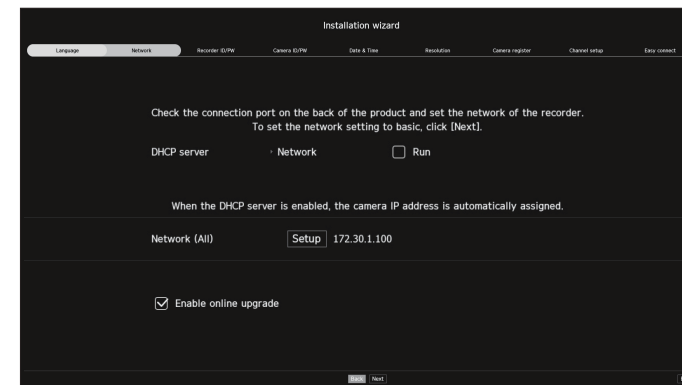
Installation wizard

Language Network Recorder ID/PW Camera ID/PW Date & Time Resolution Camera register Channel setup Easy connect

Check the connection port on the back of the product and set the network of the recorder.
To set the network setting to basic, click [Next].

DHCP server › Network Run

When the DHCP server is enabled, the camera IP address is automatically assigned.

Network (All) Setup 172.30.1.100

Enable online upgrade

Back Next